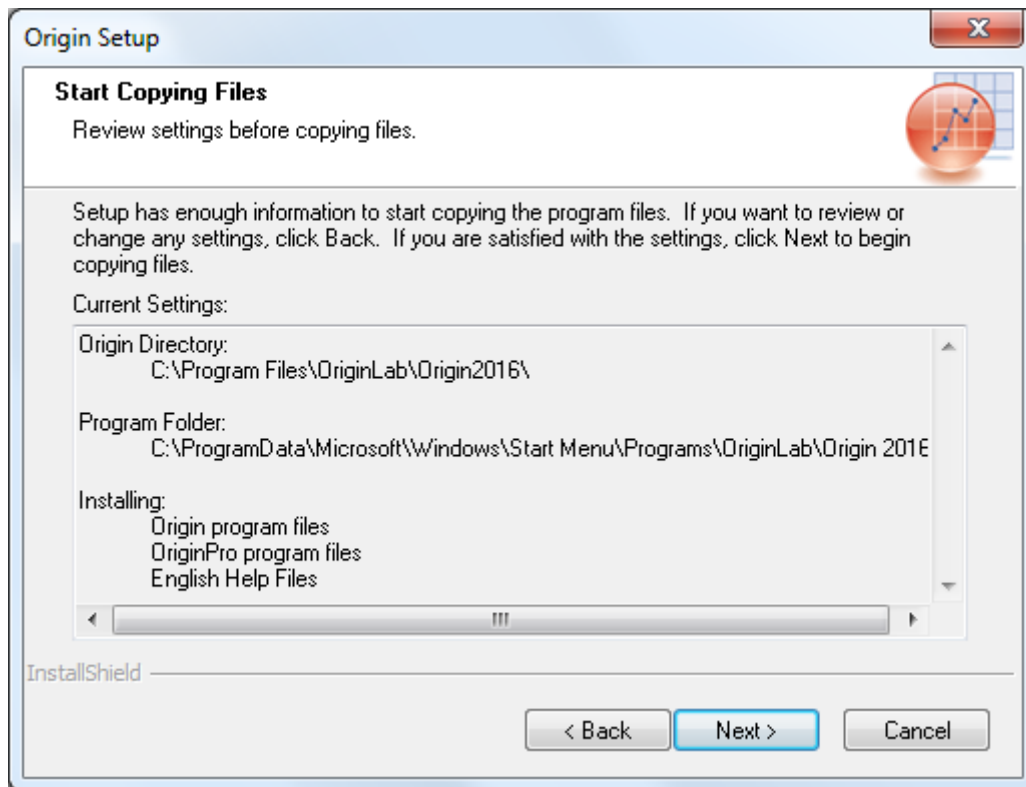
Origin Setup

Start Copying Files

Review settings before copying files.

Setup has enough information to start copying the program files. If you want to review or change any settings, click Back. If you are satisfied with the settings, click Next to begin copying files.

Current Settings:

Origin Directory:
C:\Program Files\OriginLab\Origin2016\

Program Folder:
C:\ProgramData\Microsoft\Windows\Start Menu\Programs\OriginLab\Origin 201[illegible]

Installing:
Origin program files
OriginPro program files
English Help Files

InstallShield

< Back

Next >

Cancel